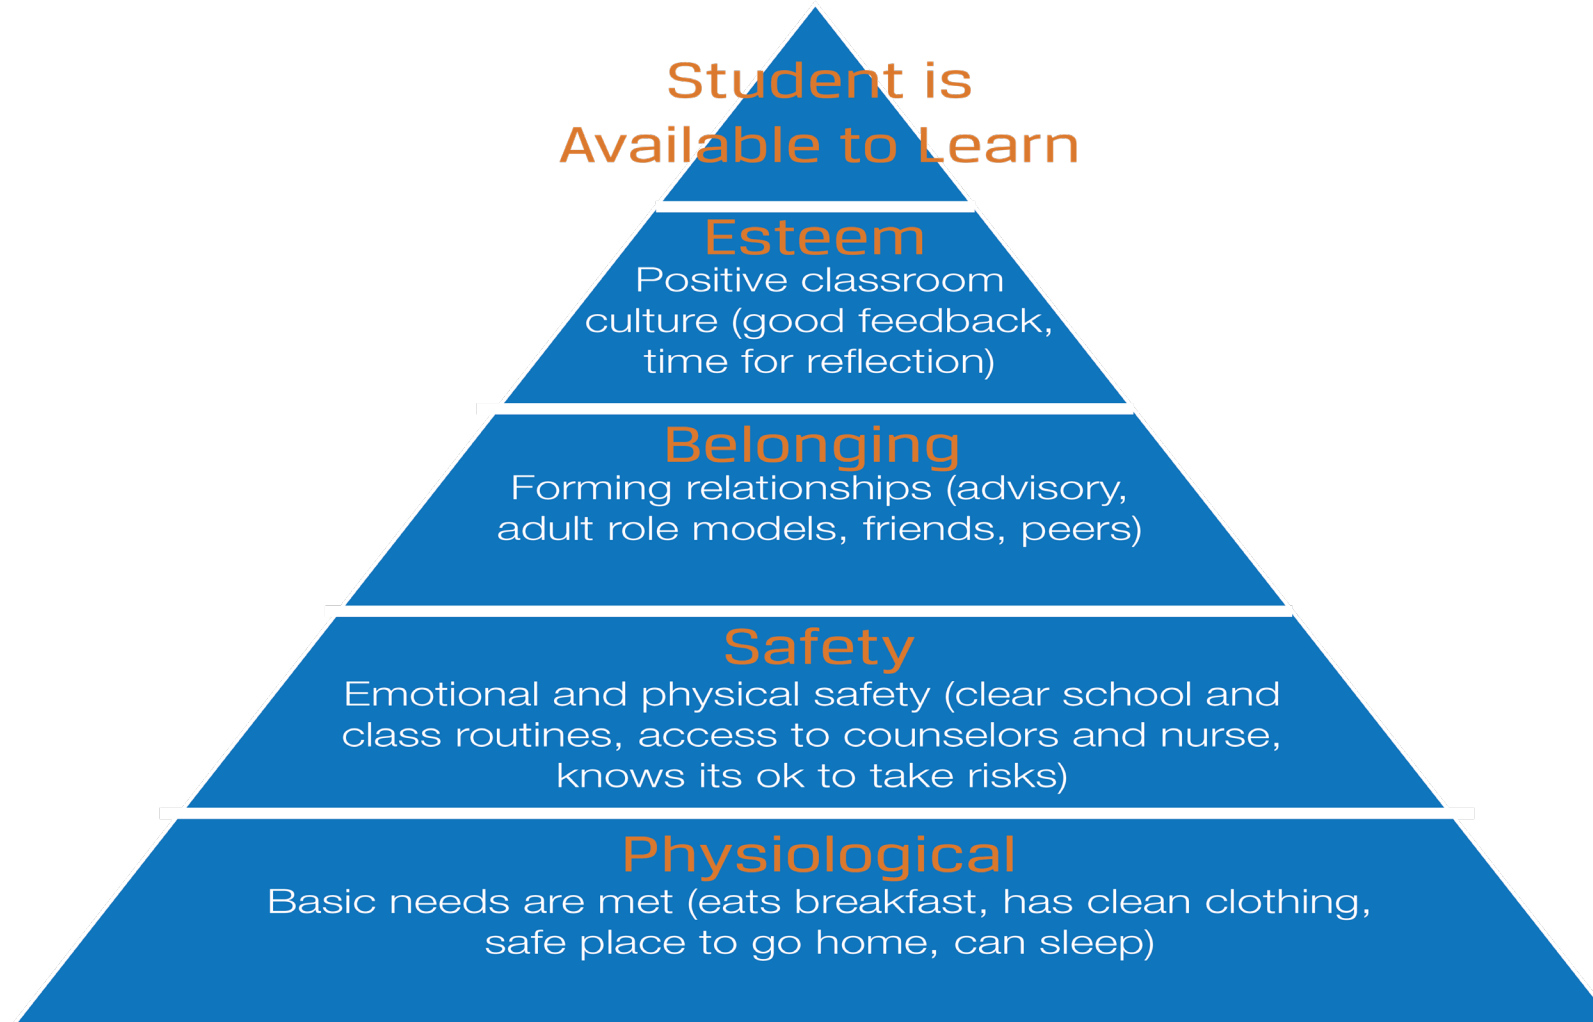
Student is Available to Learn

Esteem
Positive classroom culture (good feedback, time for reflection)

Belonging
Forming relationships (advisory, adult role models, friends, peers)

Safety
Emotional and physical safety (clear school and class routines, access to counselors and nurse, knows its ok to take risks)

Physiological
Basic needs are met (eats breakfast, has clean clothing, safe place to go home, can sleep)